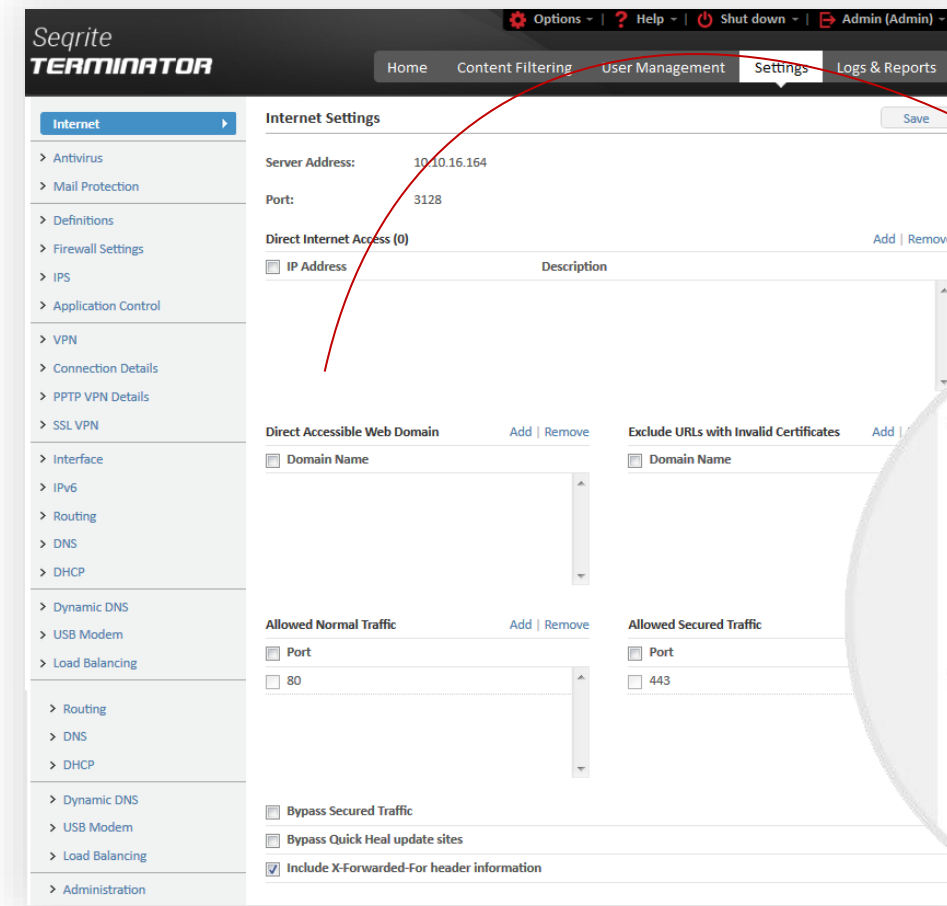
Options | Help | Shut down | Admin (Admin)

Seqrite
TERMINATOR

Home
Content Filtering
User Management
Settings
Logs & Reports

Internet
Antivirus
Mail Protection
Definitions
Firewall Settings
IPS
Application Control
VPN
Connection Details
PPTP VPN Details
SSL VPN
Interface
IPv6
Routing
DNS
DHCP
Dynamic DNS
USB Modem
Load Balancing
Routing
DNS
DHCP
Dynamic DNS
USB Modem
Load Balancing
Administration

Internet Settings
Save

Server Address: 10.10.16.164

Port: 3128

Direct Internet Access (0)
Add | Remove

| IP Address | Description |
|---|---|

Direct Accessible Web Domain
Add | Remove

| Domain Name |
|---|

Exclude URLs with Invalid Certificates
Add |

| Domain Name |
|---|

Allowed Normal Traffic
Add | Remove

| Port |
|---|
| 80 |

Allowed Secured Traffic

| Port |
|---|
| 443 |

Bypass Secured Traffic
Bypass Quick Heal update sites
Include X-Forwarded-For header information